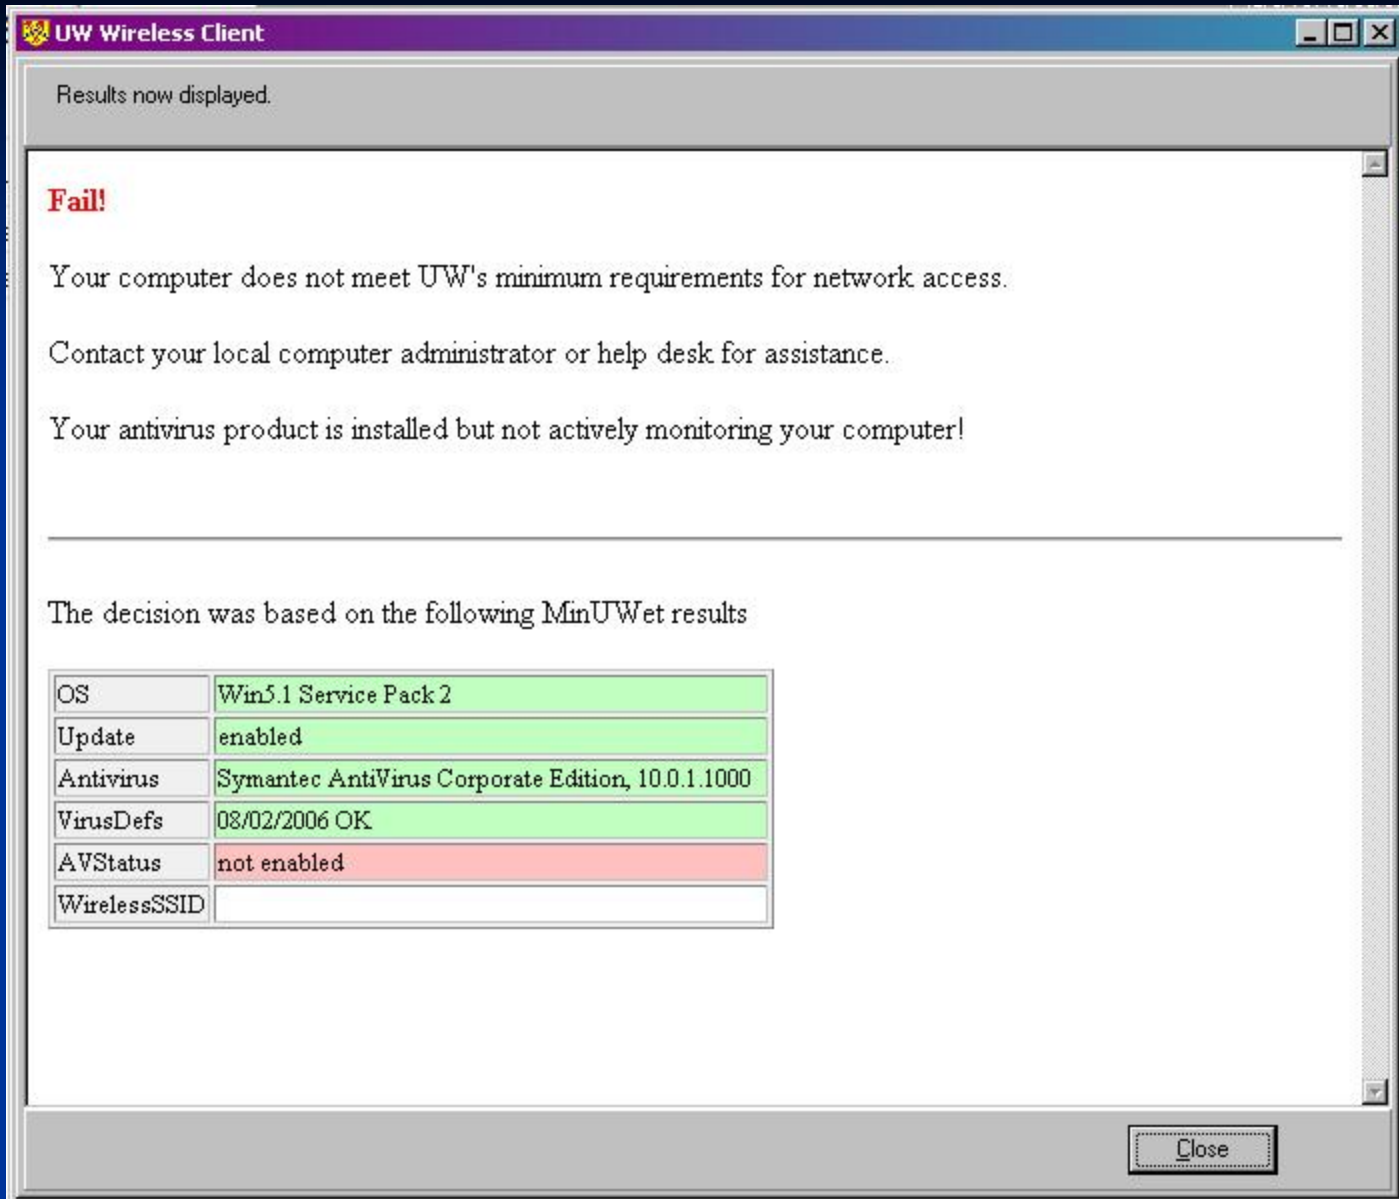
UW Wireless Client

Results now displayed.

Fail!

Your computer does not meet UW's minimum requirements for network access.

Contact your local computer administrator or help desk for assistance.

Your antivirus product is installed but not actively monitoring your computer!

The decision was based on the following MinUWet results

| OS | Win5.1 Service Pack 2 |
|---|---|
| Update | enabled |
| Antivirus | Symantec AntiVirus Corporate Edition, 10.0.1.1000 |
| VirusDefs | 08/02/2006 OK |
| AVStatus | not enabled |
| WirelessSSID | |

Close